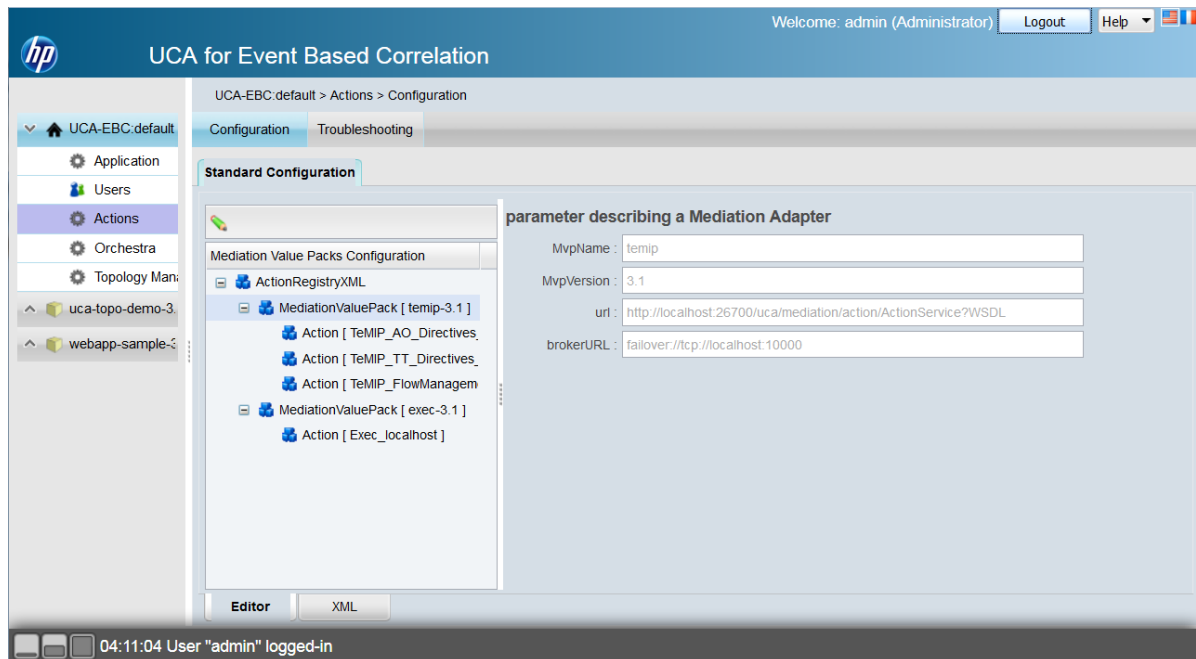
Welcome: admin (Administrator) Logout Help

hp UCA for Event Based Correlation

UCA-EBC:default
Application
Users
Actions
Orchestra
Topology Mana
uca-topo-demo-3.
webapp-sample-3

UCA-EBC:default > Actions > Configuration

Configuration Troubleshooting

Standard Configuration

Mediation Value Packs Configuration
ActionRegistryXML
MediationValuePack [ temip-3.1 ]
Action [ TeMIP_AO_Directives_
Action [ TeMIP_TT_Directives_
Action [ TeMIP_FlowManagem
MediationValuePack [ exec-3.1 ]
Action [ Exec_localhost ]

parameter describing a Mediation Adapter

MvpName : temip
MvpVersion : 3.1
url : http://localhost:26700/uca/mediation/action/ActionService?WSDL
brokerURL : failover://tcp://localhost:10000

Editor XML

04:11:04 User "admin" logged-in